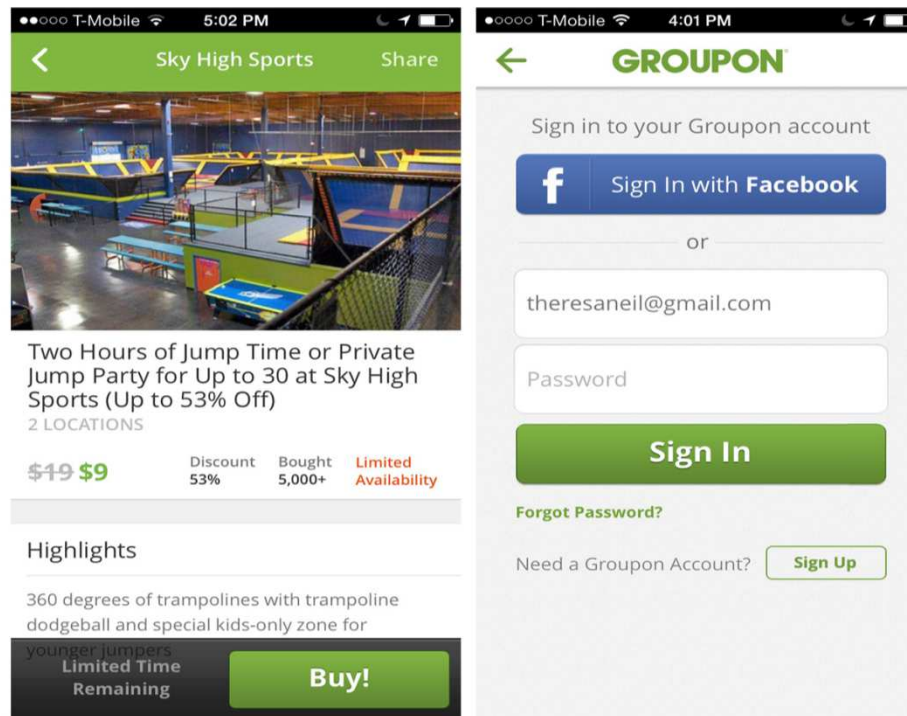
●●○○○ T-Mobile 5:02 PM

Sky High Sports

Share

Two Hours of Jump Time or Private Jump Party for Up to 30 at Sky High Sports (Up to 53% Off)

2 LOCATIONS

~~$19~~ $9

Discount
53%

Bought
5,000+

Limited Availability

Highlights

360 degrees of trampolines with trampoline dodgeball and special kids-only zone for younger jumpers

Limited Time Remaining

Buy!

●○○○○ T-Mobile 4:01 PM

GROUPON

Sign in to your Groupon account

f Sign In with **Facebook**

or

theresaneil@gmail.com

Password

Sign In

Forgot Password?

Need a Groupon Account?

Sign Up